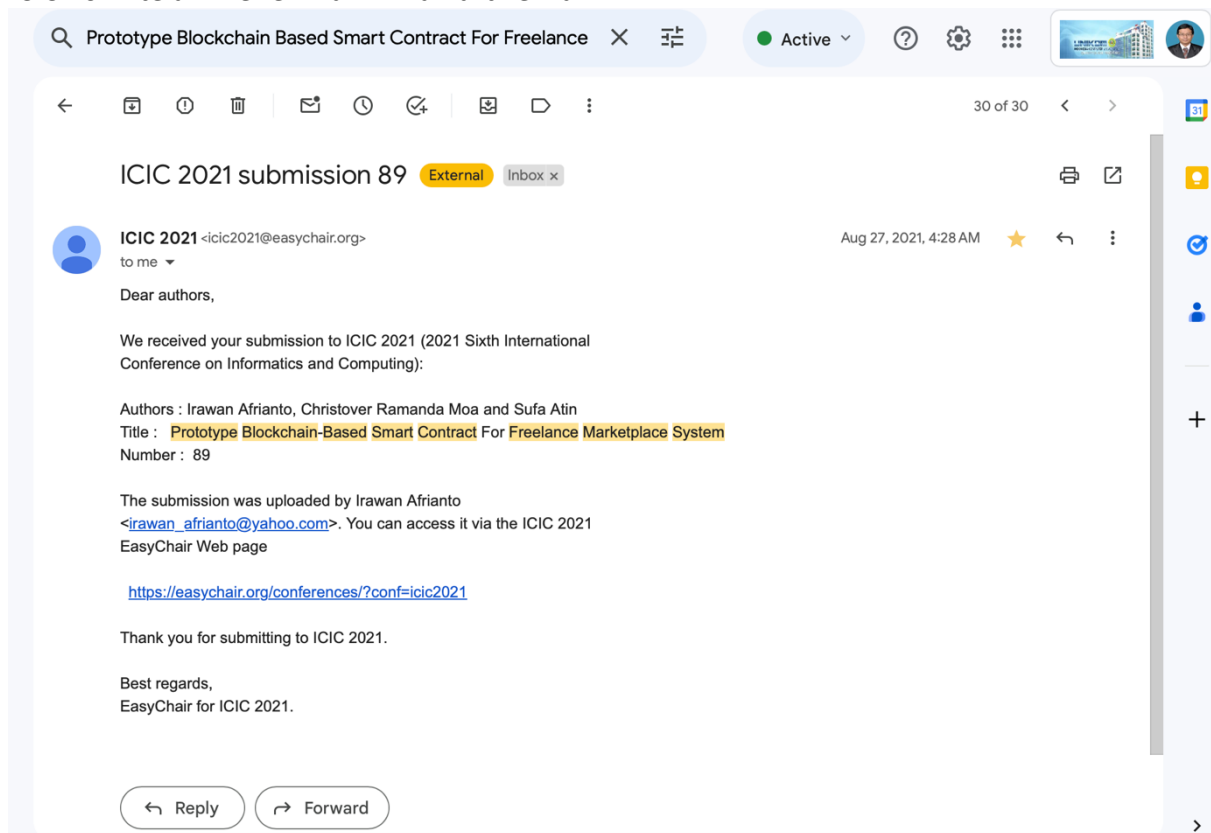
Prototype Blockchain Based Smart Contract For Freelance

Active

30 of 30

ICIC 2021 submission 89 External Inbox ×

ICIC 2021 <icic2021@easychair.org>
to me

Aug 27, 2021, 4:28 AM

Dear authors,

We received your submission to ICIC 2021 (2021 Sixth International Conference on Informatics and Computing):

Authors : Irawan Afrianto, Christover Ramanda Moa and Sufa Atin
Title : Prototype Blockchain-Based Smart Contract For Freelance Marketplace System
Number : 89

The submission was uploaded by Irawan Afrianto <irawan_afrianto@yahoo.com>. You can access it via the ICIC 2021 EasyChair Web page

https://easychair.org/conferences/?conf=icic2021

Thank you for submitting to ICIC 2021.

Best regards,
EasyChair for ICIC 2021.

Reply

Forward

31